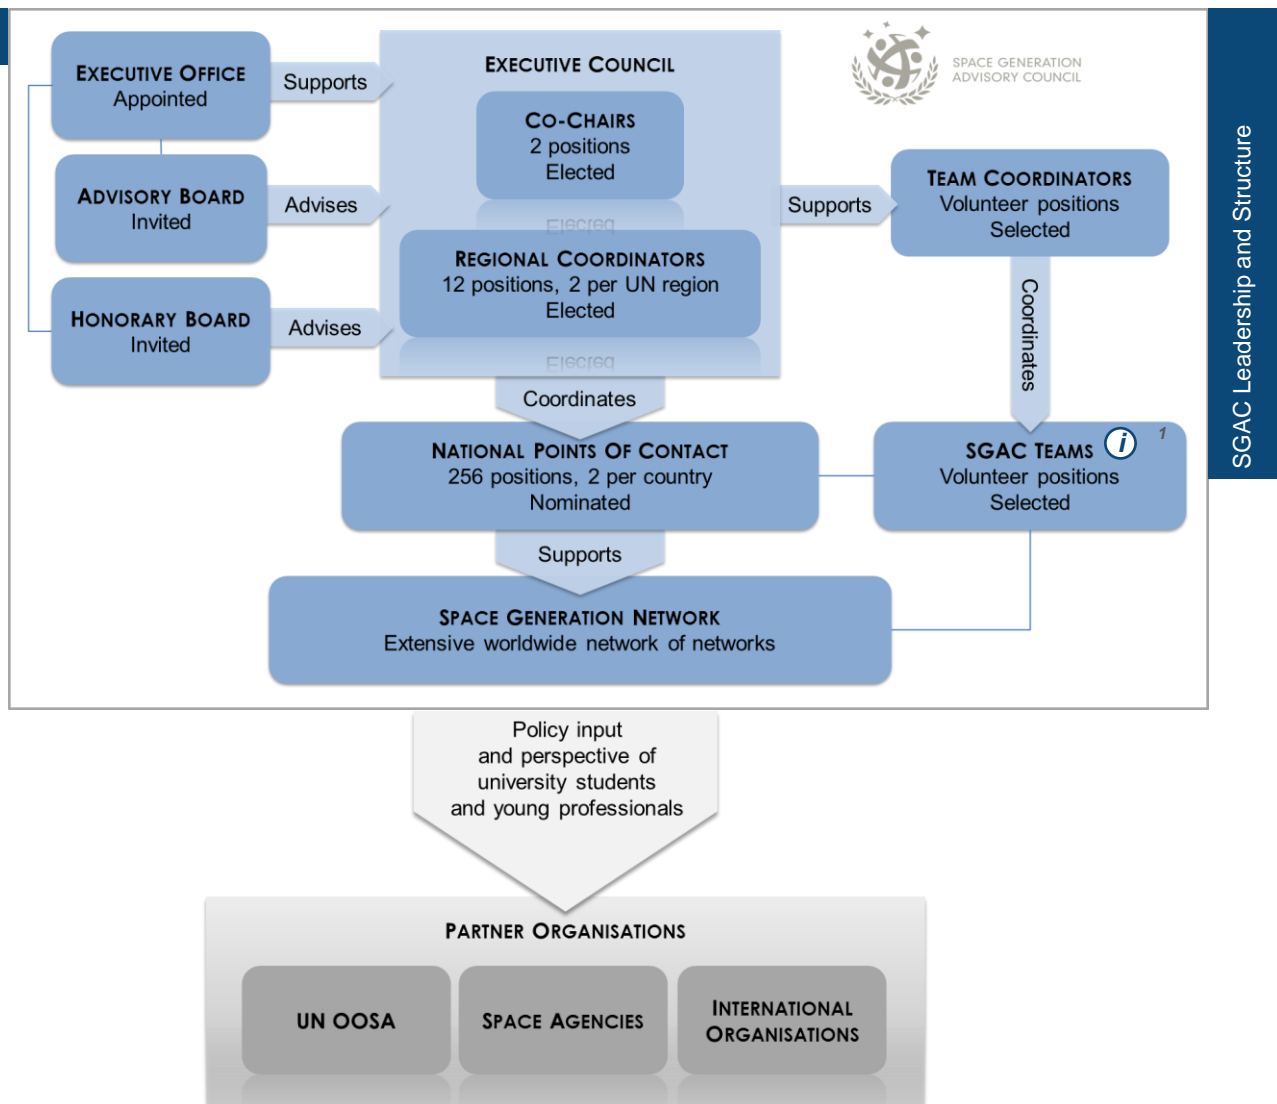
SGAC Leadership and Structure

SPACE GENERATION ADVISORY COUNCIL

EXECUTIVE OFFICE
Appointed

Supports

ADVISORY BOARD
Invited

Advises

HONORARY BOARD
Invited

Advises

EXECUTIVE COUNCIL

CO-CHAIRS
2 positions
Elected

REGIONAL COORDINATORS
12 positions, 2 per UN region
Elected

Supports

TEAM COORDINATORS
Volunteer positions
Selected

Coordinates

Coordinates

NATIONAL POINTS OF CONTACT
256 positions, 2 per country
Nominated

SGAC TEAMS
Volunteer positions
Selected

1

Supports

SPACE GENERATION NETWORK
Extensive worldwide network of networks

Policy input
and perspective of
university students
and young professionals

PARTNER ORGANISATIONS

UN OOSA

SPACE AGENCIES

INTERNATIONAL ORGANISATIONS